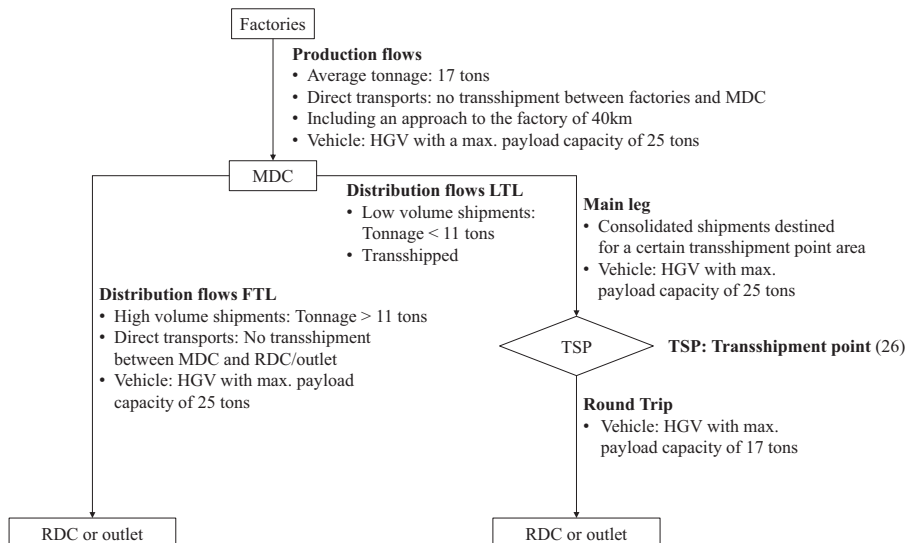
Factories

**Production flows**
- Average tonnage: 17 tons
- Direct transports: no transshipment between factories and MDC
- Including an approach to the factory of 40km
- Vehicle: HGV with a max. payload capacity of 25 tons

MDC

**Distribution flows LTL**
- Low volume shipments: Tonnage < 11 tons
- Transshipped

**Main leg**
- Consolidated shipments destined for a certain transshipment point area
- Vehicle: HGV with max. payload capacity of 25 tons

**Distribution flows FTL**
- High volume shipments: Tonnage > 11 tons
- Direct transports: No transshipment between MDC and RDC/outlet
- Vehicle: HGV with max. payload capacity of 25 tons

TSP

**TSP: Transshipment point** (26)

**Round Trip**
- Vehicle: HGV with max. payload capacity of 17 tons

RDC or outlet

RDC or outlet